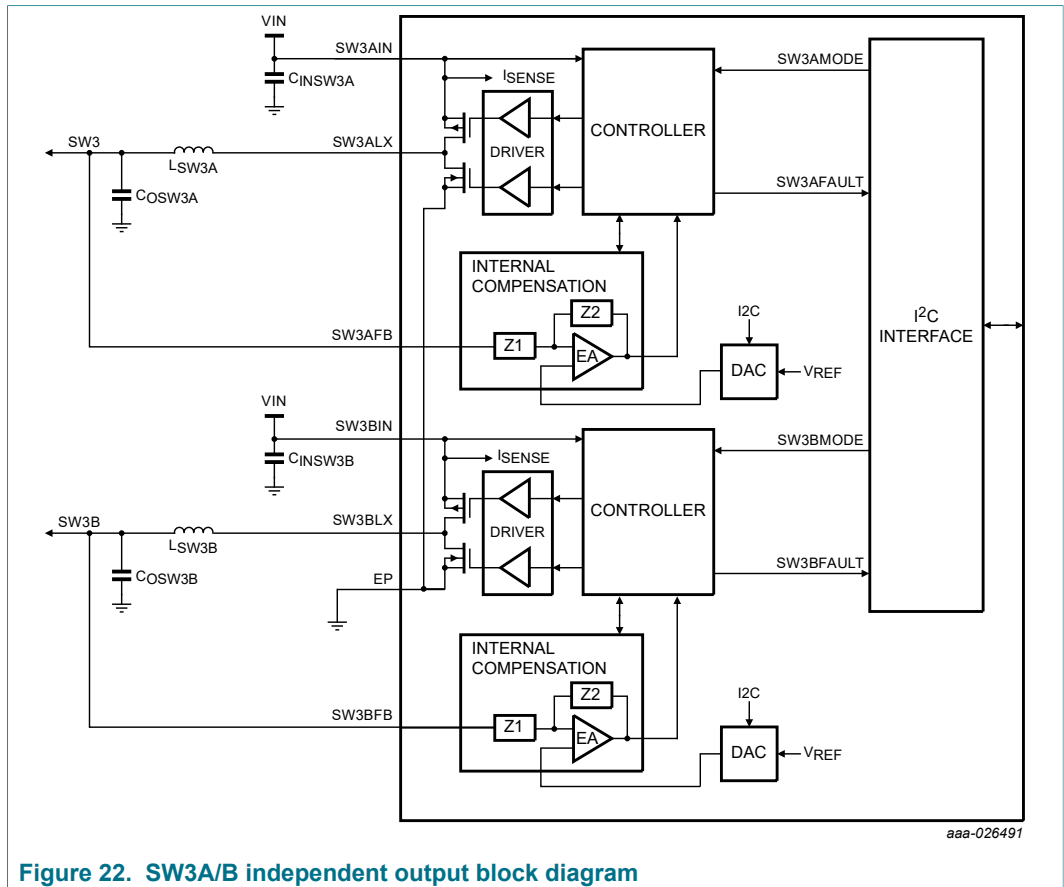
VIN
SW3AIN
$C_{INSW3A}$
$I_{SENSE}$
CONTROLLER
SW3AMODE
SW3
$L_{SW3A}$
SW3ALX
DRIVER
$C_{OSW3A}$
SW3AFAULT
INTERNAL COMPENSATION
Z2
I2C
SW3AFB
Z1
EA
$I^2C$ INTERFACE
DAC
$V_{REF}$
VIN
SW3BIN
$C_{INSW3B}$
$I_{SENSE}$
CONTROLLER
SW3BMODE
SW3B
$L_{SW3B}$
SW3BLX
DRIVER
$C_{OSW3B}$
EP
SW3BFAULT
INTERNAL COMPENSATION
Z2
I2C
SW3BFB
Z1
EA
DAC
$V_{REF}$
aaa-026491
Figure 22. SW3A/B independent output block diagram